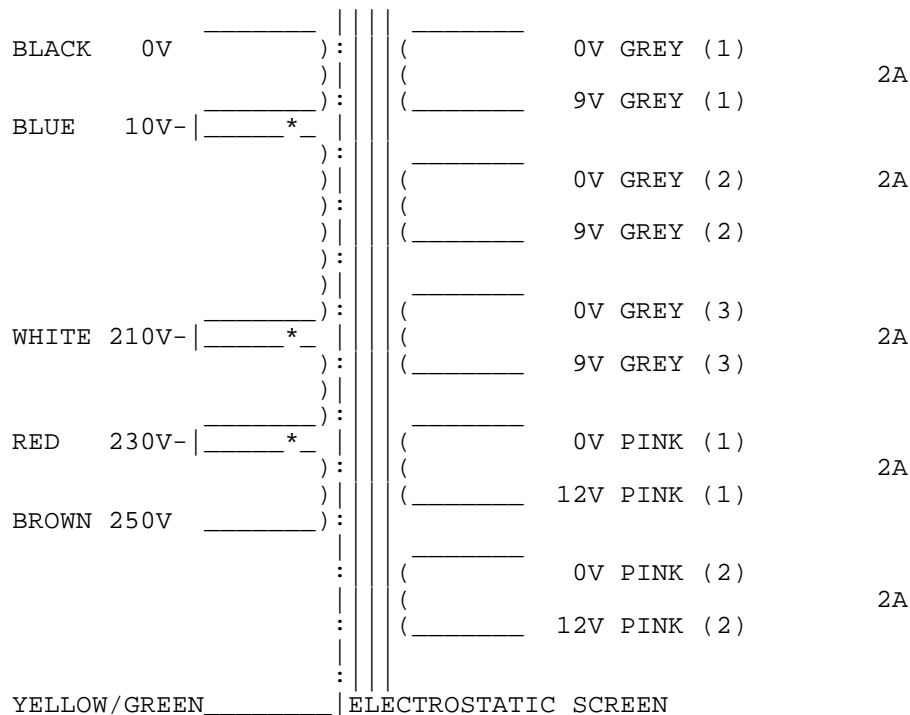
BLACK 0V

0V GREY (1)

2A

9V GREY (1)

BLUE 10V-

0V GREY (2)

2A

9V GREY (2)

0V GREY (3)

WHITE 210V-

2A

9V GREY (3)

RED 230V-

0V PINK (1)

2A

12V PINK (1)

BROWN 250V

0V PINK (2)

2A

12V PINK (2)

YELLOW/GREEN

ELECTROSTATIC SCREEN